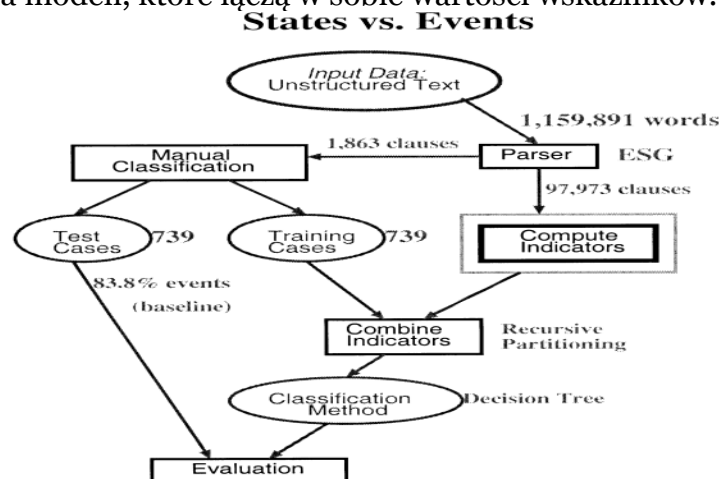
a modeli, które łączą w sobie wartości wskaźników.

States vs. Events

Input Data: Unstructured Text

1,159,891 words

1,863 clauses

Manual Classification

Parser

ESG

97,973 clauses

Test Cases

739

Training Cases

739

Compute Indicators

83.8% events (baseline)

Combine Indicators

Recursive Partitioning

Classification Method

Decision Tree

Evaluation